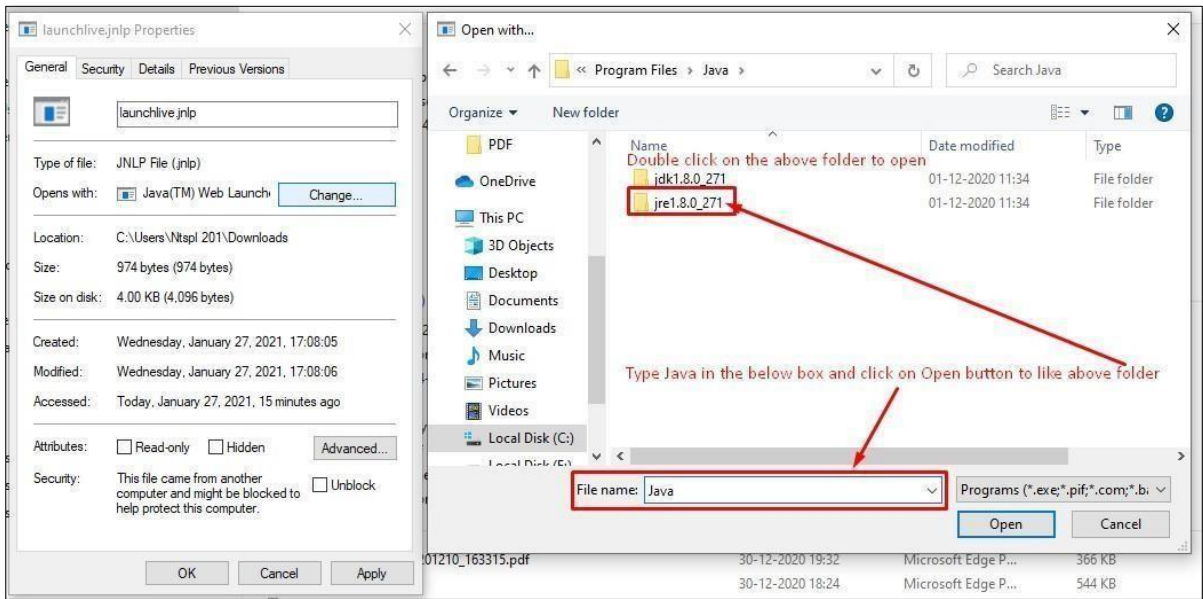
launchlive.jnlp Properties

General | Security | Details | Previous Versions

launchlive.jnlp

Type of file: JNLP File (.jnlp)
Opens with: Java(TM) Web Launch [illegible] Change...

Location: C:\Users\Ntspl 201\Downloads
Size: 974 bytes (974 bytes)
Size on disk: 4.00 KB (4,096 bytes)

Created: Wednesday, January 27, 2021, 17:08:05
Modified: Wednesday, January 27, 2021, 17:08:06
Accessed: Today, January 27, 2021, 15 minutes ago

Attributes: Read-only Hidden Advanced...

Security: This file came from another computer and might be blocked to help protect this computer. Unblock

OK Cancel Apply

Open with...

« Program Files › Java ›

Search Java

Organize ▾ New folder

PDF
OneDrive
This PC
3D Objects
Desktop
Documents
Downloads
Music
Pictures
Videos
Local Disk (C:)
Local Disk (E:)

| Name | Date modified | Type |
|---|---|---|
| jdk1.8.0_271 | 01-12-2020 11:34 | File folder |
| jre1.8.0_271 | 01-12-2020 11:34 | File folder |

Double click on the above folder to open

Type Java in the below box and click on Open button to like above folder

File name: Java

Programs (*.exe;*.pif;*.com;*.b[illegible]

Open Cancel

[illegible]01210_163315.pdf 30-12-2020 19:32 Microsoft Edge P... 366 KB
30-12-2020 18:24 Microsoft Edge P... 544 KB